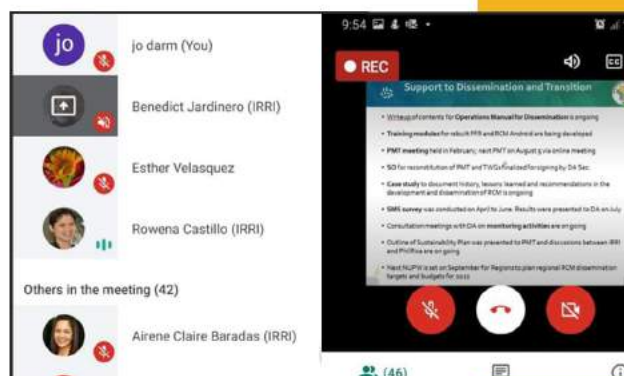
jo

jo darm (You)

Benedict Jardinero (IRRI)

Esther Velasquez

Rowena Castillo (IRRI)

Others in the meeting (42)

Airene Claire Baradas (IRRI)

9:54

REC

CC

Support to Dissemination and Transition

• Writeup of contents for Operations Manual for Dissemination is ongoing

• Training modules for rebuilt FFR and RCM Android are being developed

• PMT meeting held in February; next PMT on August 5 via online meeting

• SO for reconstitution of PMT and TWGs finalized for signing by DA Sec

• Case study to document history, lessons learned and recommendations in the development and dissemination of RCM is ongoing

• SMS survey was conducted on April to June. Results were presented to DA on July

• Consultation meetings with DA on monitoring activities are on going

• Outline of Sustainability Plan was presented to PMT and discussions between IRRI and PhilRice are on going

• Next NLPW is set on September for Regions to plan regional RCM dissemination targets and budgets for 2022

(46)